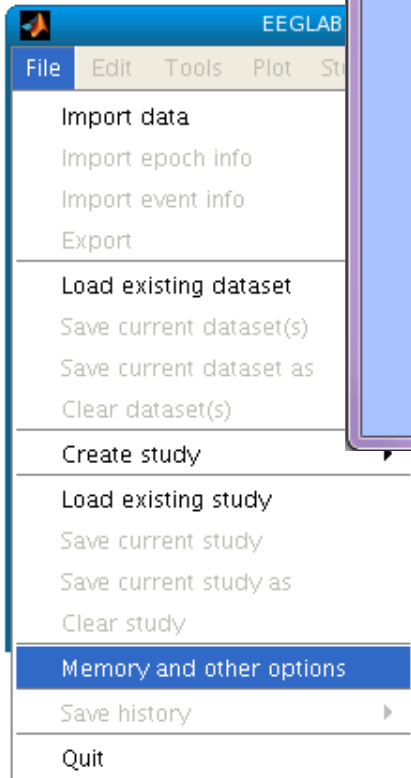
EEGLAB

File Edit Tools Plot St

Import data
Import epoch info
Import event info
Export
Load existing dataset
Save current dataset(s)
Save current dataset as
Clear dataset(s)
Create study
Load existing study
Save current study
Save current study as
Clear study
Memory and other options
Save history
Quit